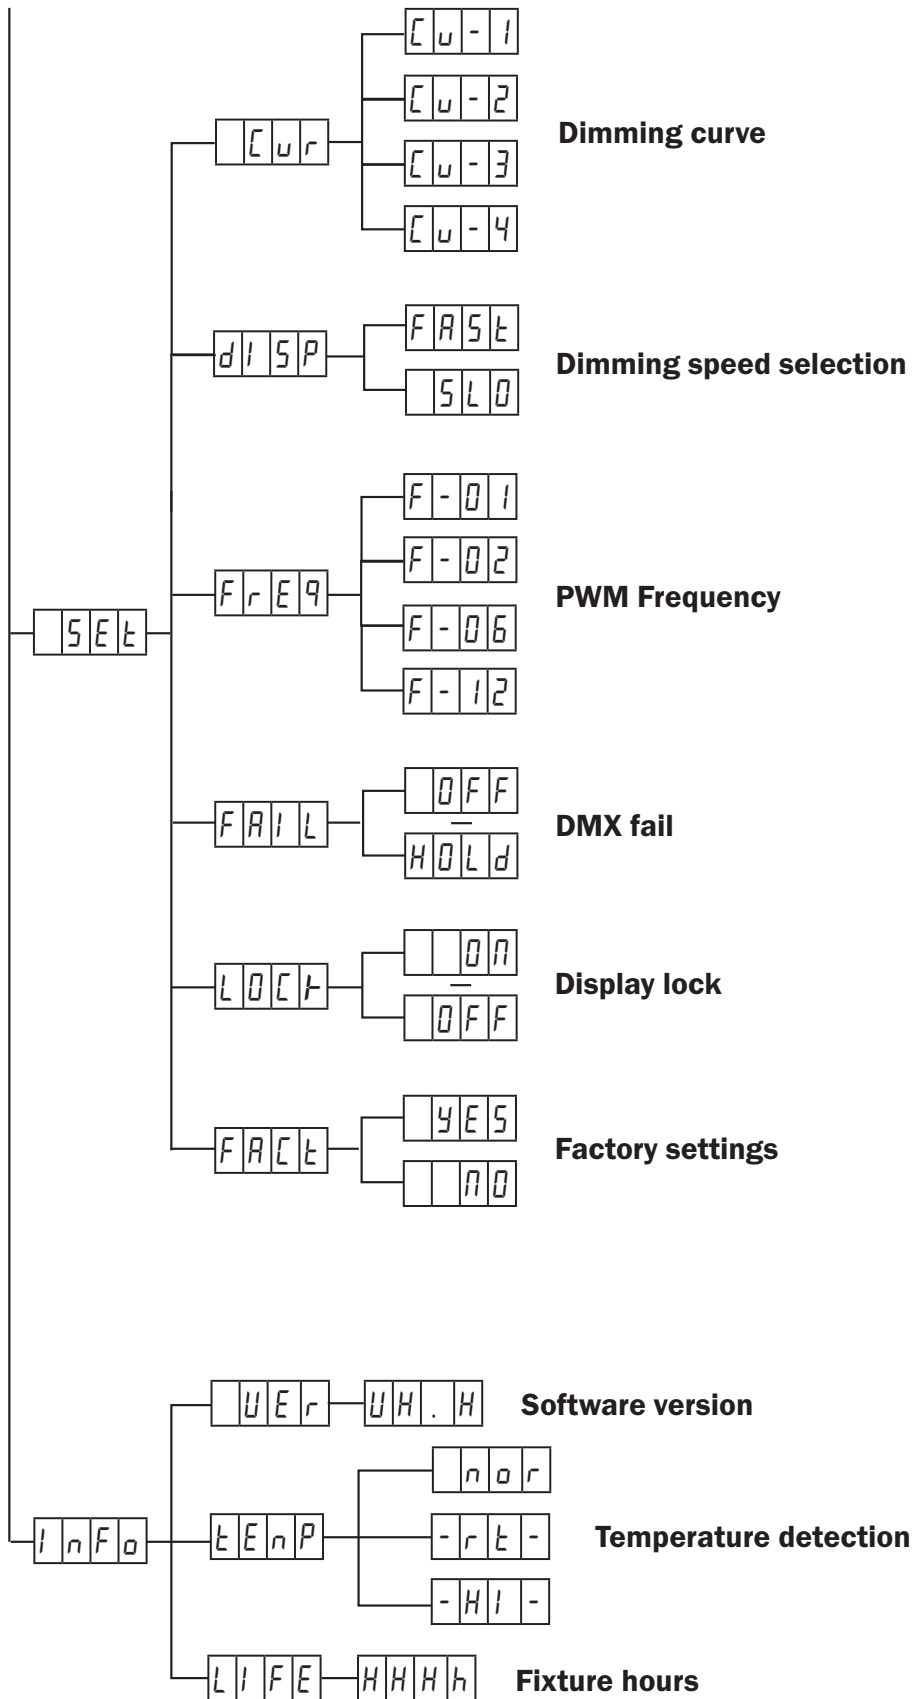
SEt

Cur
Cu-1
Cu-2
Cu-3
Cu-4
Dimming curve

dISP
FASt
SLO
Dimming speed selection

FrE9
F-01
F-02
F-06
F-12
PWM Frequency

FAIL
OFF
HOLd
DMX fail

LOCK
ON
OFF
Display lock

FACt
YES
NO
Factory settings

InFo

UEr
UH.H
Software version

tEnP
nor
-rt-
-HI-
Temperature detection

LIFE
HHHh
Fixture hours